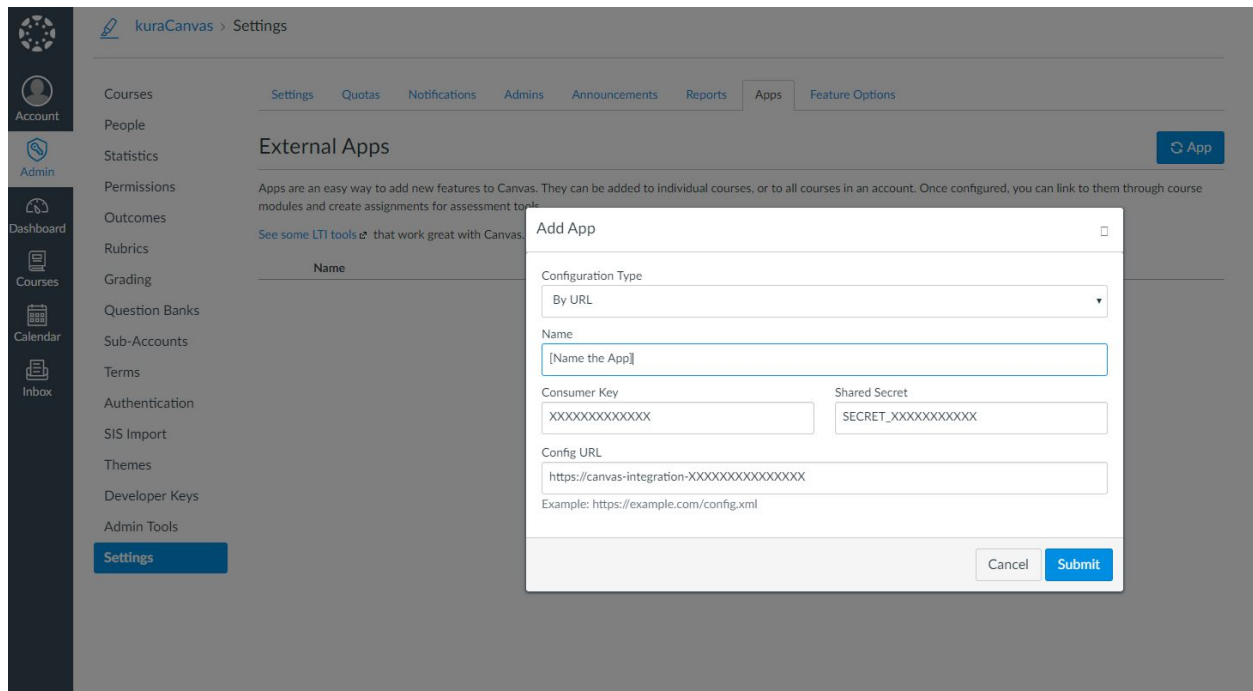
Account
Admin
Dashboard
Courses
Calendar
Inbox

kuraCanvas > Settings

Courses
People
Statistics
Permissions
Outcomes
Rubrics
Grading
Question Banks
Sub-Accounts
Terms
Authentication
SIS Import
Themes
Developer Keys
Admin Tools
Settings

Settings Quotas Notifications Admins Announcements Reports Apps Feature Options

External Apps

App

Apps are an easy way to add new features to Canvas. They can be added to individual courses, or to all courses in an account. Once configured, you can link to them through course modules and create assignments for assessment tools.

See some LTI tools that work great with Canvas.

Name

Add App

Configuration Type
By URL

Name
[Name the App]

Consumer Key
XXXXXXXXXXXXX

Shared Secret
SECRET_XXXXXXXXXXX

Config URL
https://canvas-integration-XXXXXXXXXXXXXXX
Example: https://example.com/config.xml

Cancel Submit